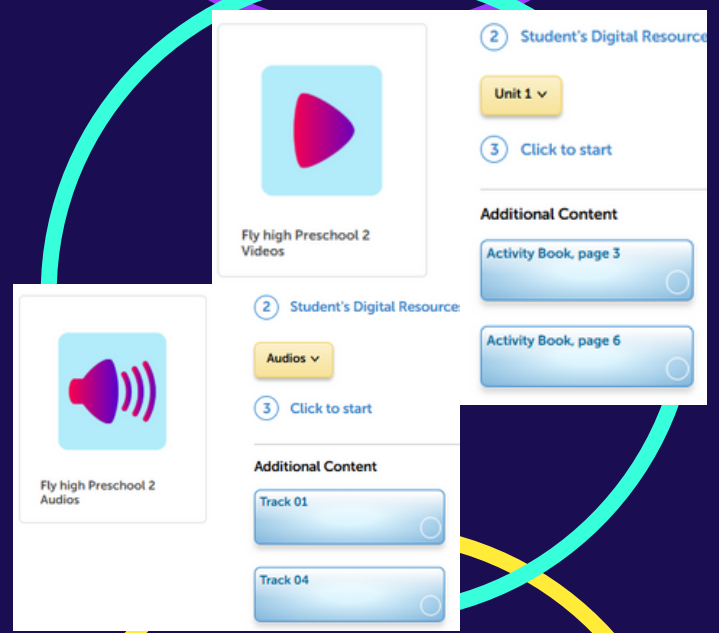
Fly high Preschool 2 Videos

2 Student's Digital Resource

Unit 1

3 Click to start

Additional Content

Activity Book, page 3

Activity Book, page 6

Fly high Preschool 2 Audios

2 Student's Digital Resource

Audios

3 Click to start

Additional Content

Track 01

Track 04